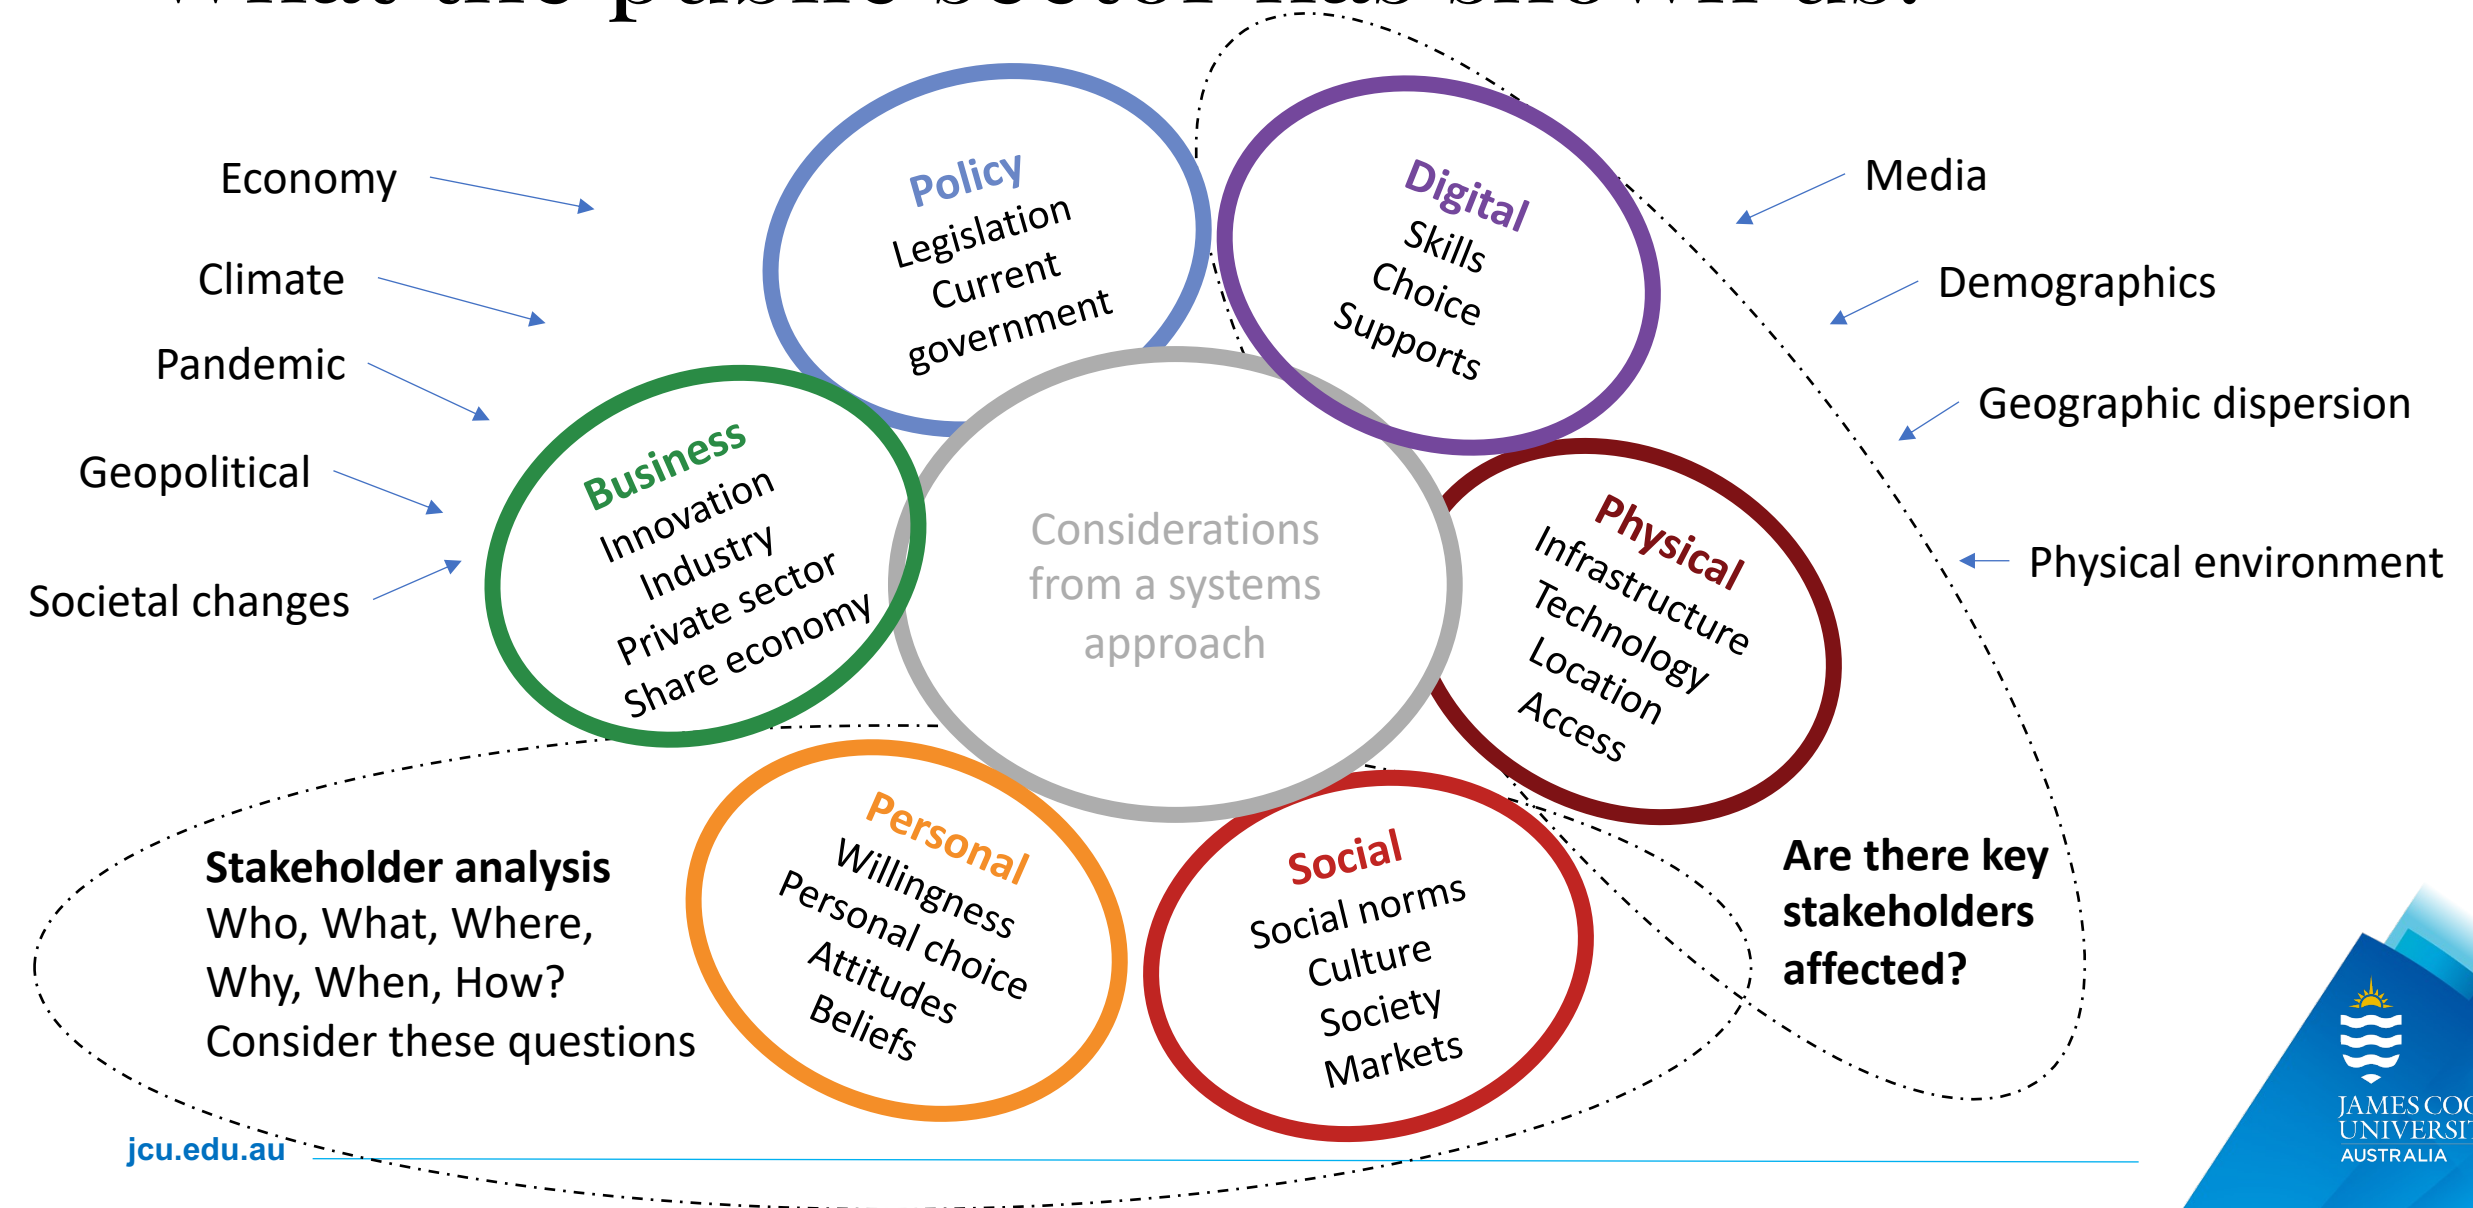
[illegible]

Economy

Climate

Pandemic

Geopolitical

Societal changes

Policy
Legislation
Current government

Digital
Skills
Choice
Supports

Media

Demographics

Geographic dispersion

Physical environment

Business
Innovation
Industry
Private sector
Share economy

Considerations from a systems approach

Physical
Infrastructure
Technology
Location
Access

Personal
Willingness
Personal choice
Attitudes
Beliefs

Social
Social norms
Culture
Society
Markets

Stakeholder analysis
Who, What, Where, Why, When, How?
Consider these questions

Are there key stakeholders affected?

jcu.edu.au

JAMES COO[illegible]
UNIVERSIT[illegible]
AUSTRALIA